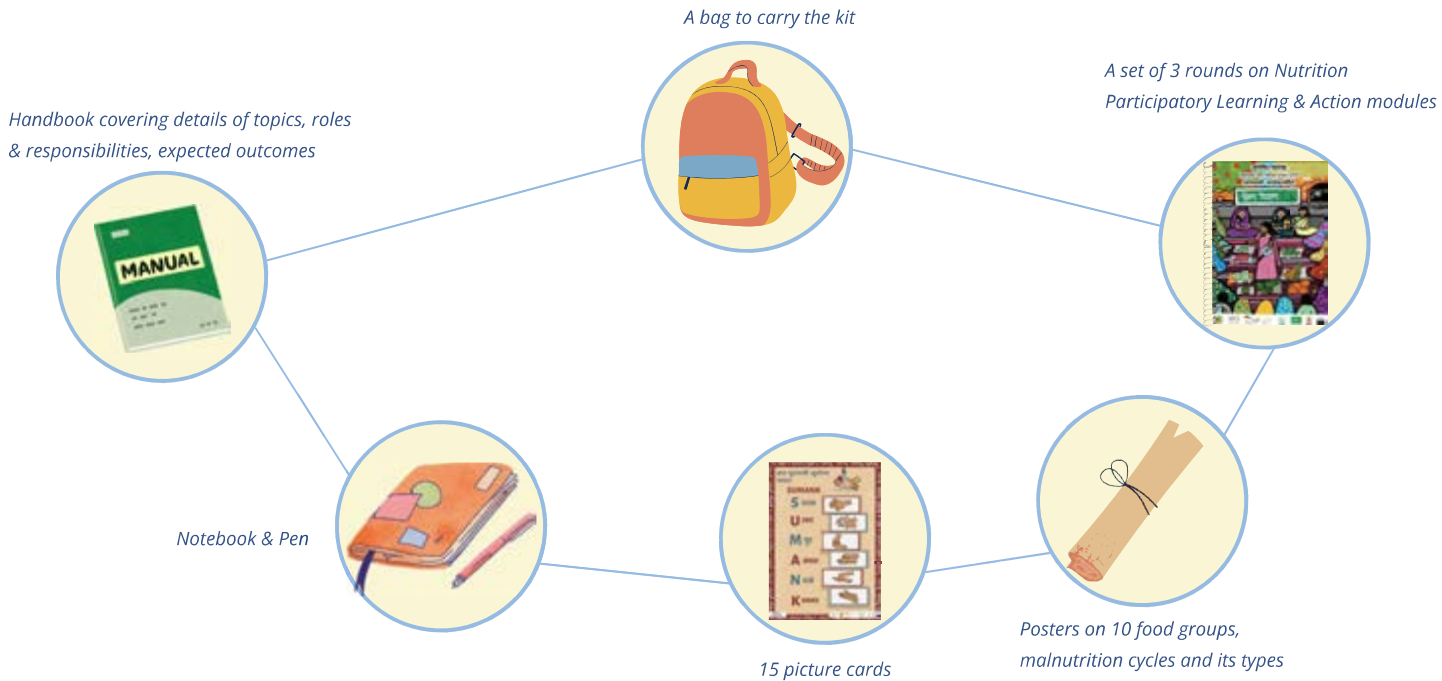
A bag to carry the kit

A set of 3 rounds on Nutrition Participatory Learning & Action modules

Handbook covering details of topics, roles & responsibilities, expected outcomes

MANUAL

Notebook & Pen

S
U
M
A
N
K

15 picture cards

Posters on 10 food groups, malnutrition cycles and its types